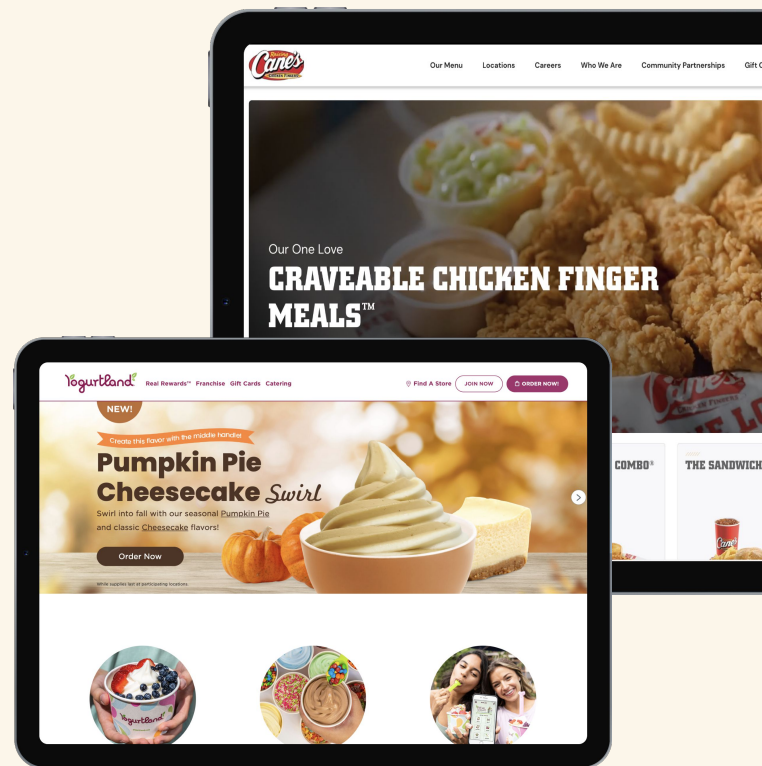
Raising Cane's CHICKEN FINGERS

Our Menu Locations Careers Who We Are Community Partnerships Gift C

Our One Love

CRAVEABLE CHICKEN FINGER MEALS™

COMBO®

THE SANDWICH

Yogurtland

Real Rewards™ Franchise Gift Cards Catering

Find A Store JOIN NOW ORDER NOW!

NEW!

Create this flavor with the middle handle!

Pumpkin Pie Cheesecake Swirl

Swirl into fall with our seasonal Pumpkin Pie and classic Cheesecake flavors!

Order Now

While supplies last at participating locations.

Yogurtland